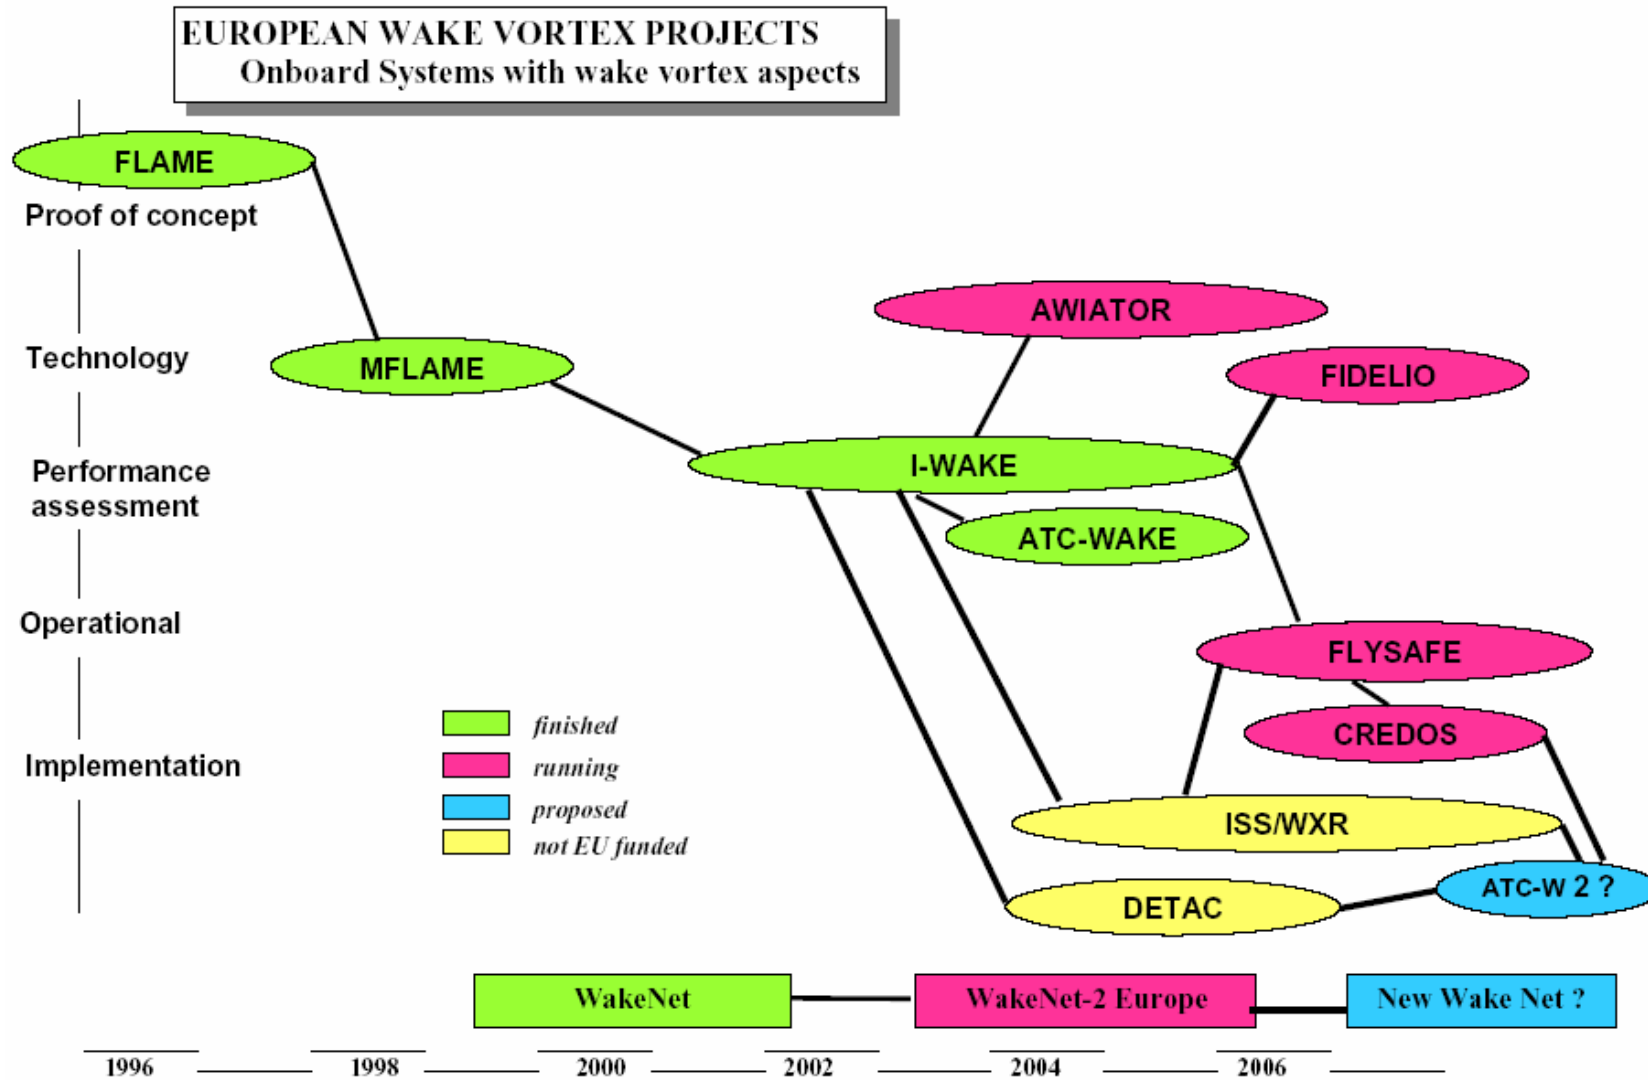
EUROPEAN WAKE VORTEX PROJECTS
Onboard Systems with wake vortex aspects

FLAME
Proof of concept
Technology
Performance assessment
Operational
Implementation

MFLAME
AWIATOR
FIDELIO
I-WAKE
ATC-WAKE
FLYSAFE
CREDOS
ISS/WXR
DETAC
ATC-W 2 ?

finished
running
proposed
not EU funded

WakeNet
WakeNet-2 Europe
New Wake Net ?

1996
1998
2000
2002
2004
2006